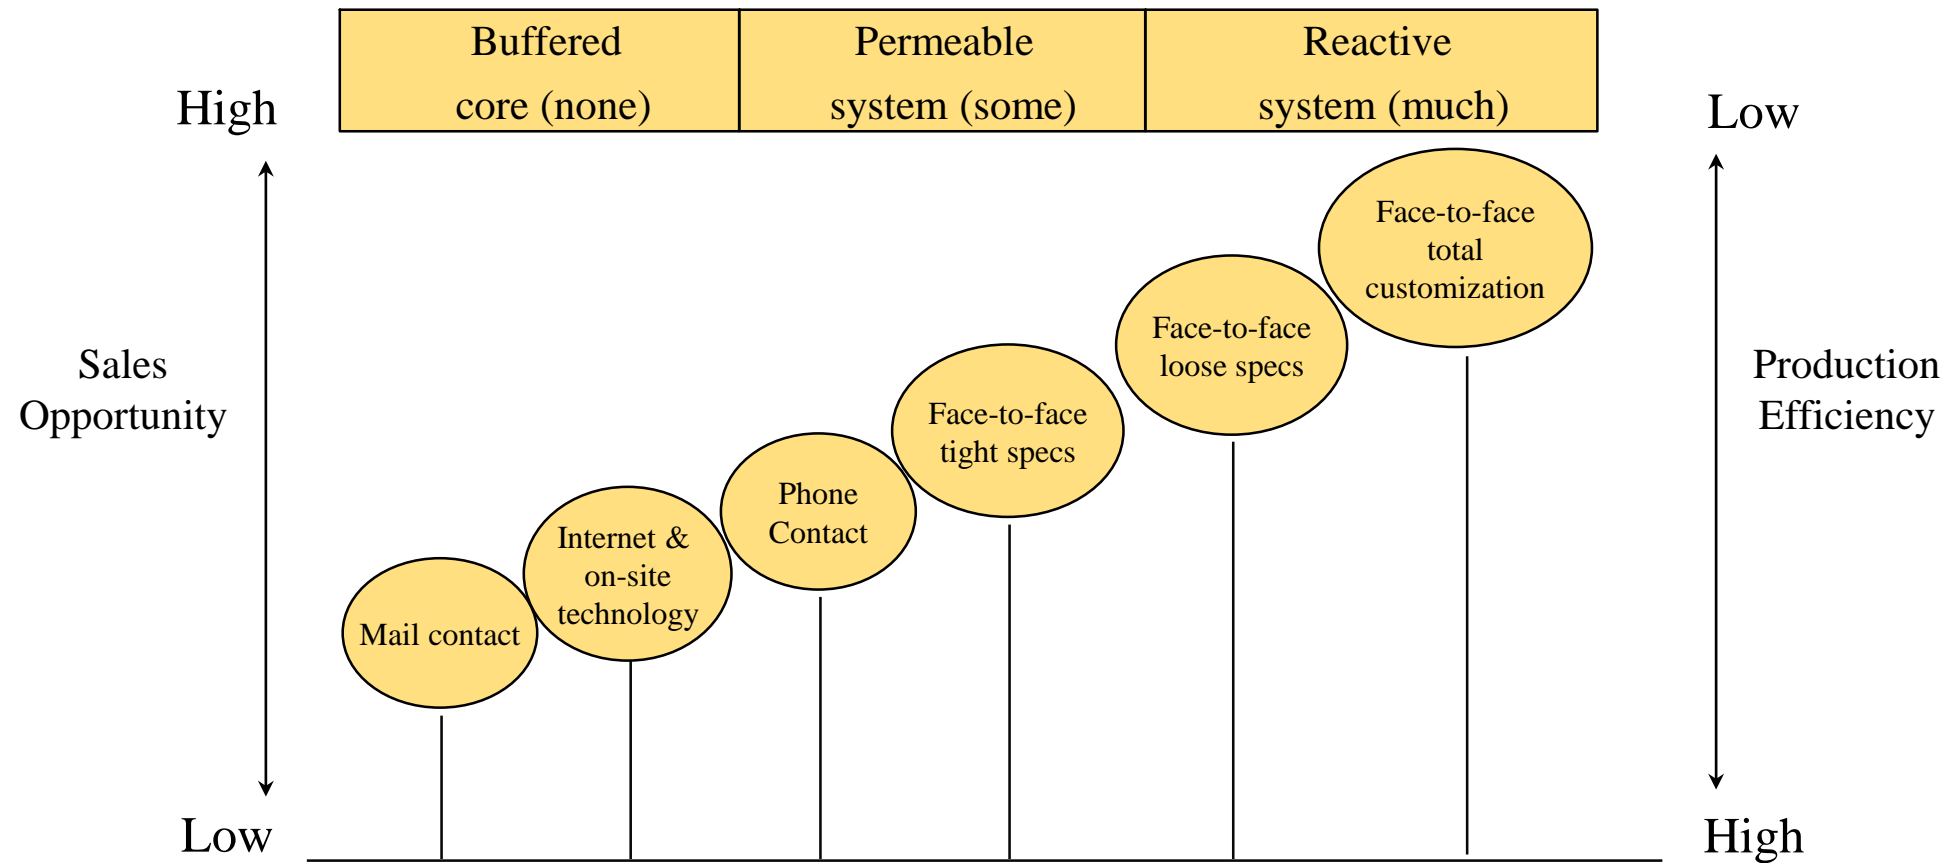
Buffered core (none)

Permeable system (some)

Reactive system (much)

High

Low

Sales Opportunity

Production Efficiency

Face-to-face total customization

Face-to-face loose specs

Face-to-face tight specs

Phone Contact

Internet & on-site technology

Mail contact

Low

High